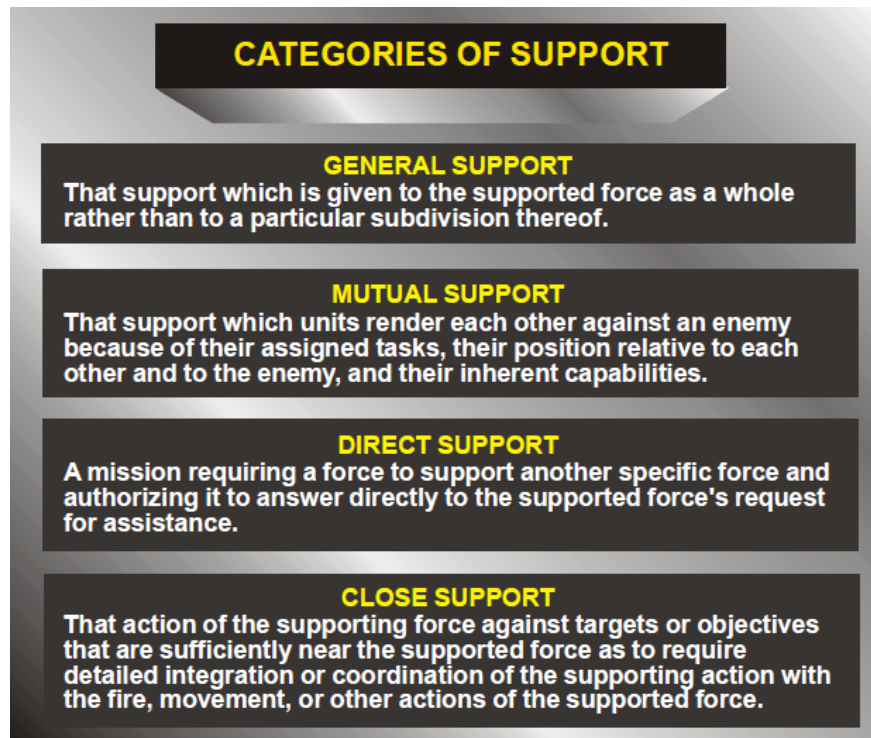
CATEGORIES OF SUPPORT

GENERAL SUPPORT
That support which is given to the supported force as a whole rather than to a particular subdivision thereof.

MUTUAL SUPPORT
That support which units render each other against an enemy because of their assigned tasks, their position relative to each other and to the enemy, and their inherent capabilities.

DIRECT SUPPORT
A mission requiring a force to support another specific force and authorizing it to answer directly to the supported force's request for assistance.

CLOSE SUPPORT
That action of the supporting force against targets or objectives that are sufficiently near the supported force as to require detailed integration or coordination of the supporting action with the fire, movement, or other actions of the supported force.